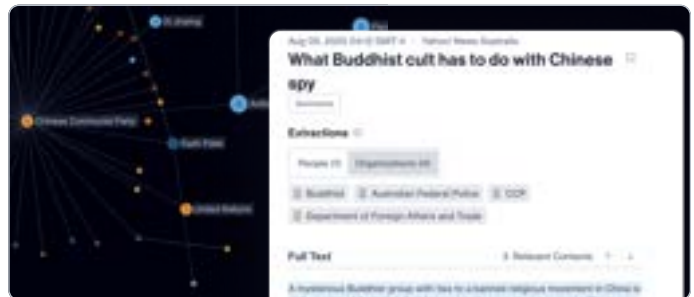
Xi Jinping

Chinese Communist Party

Falun Gong

United Nations

Aug 05, 2025 04:12 GMT • Yahoo! News Australia

What Buddhist cult has to do with Chinese spy

Extractions

People (1) Organisations (4)

Buddhist Australian Federal Police CCP

Department of Foreign Affairs and Trade

Full Text

A mysterious Buddhist group with ties to a banned religious movement in China is